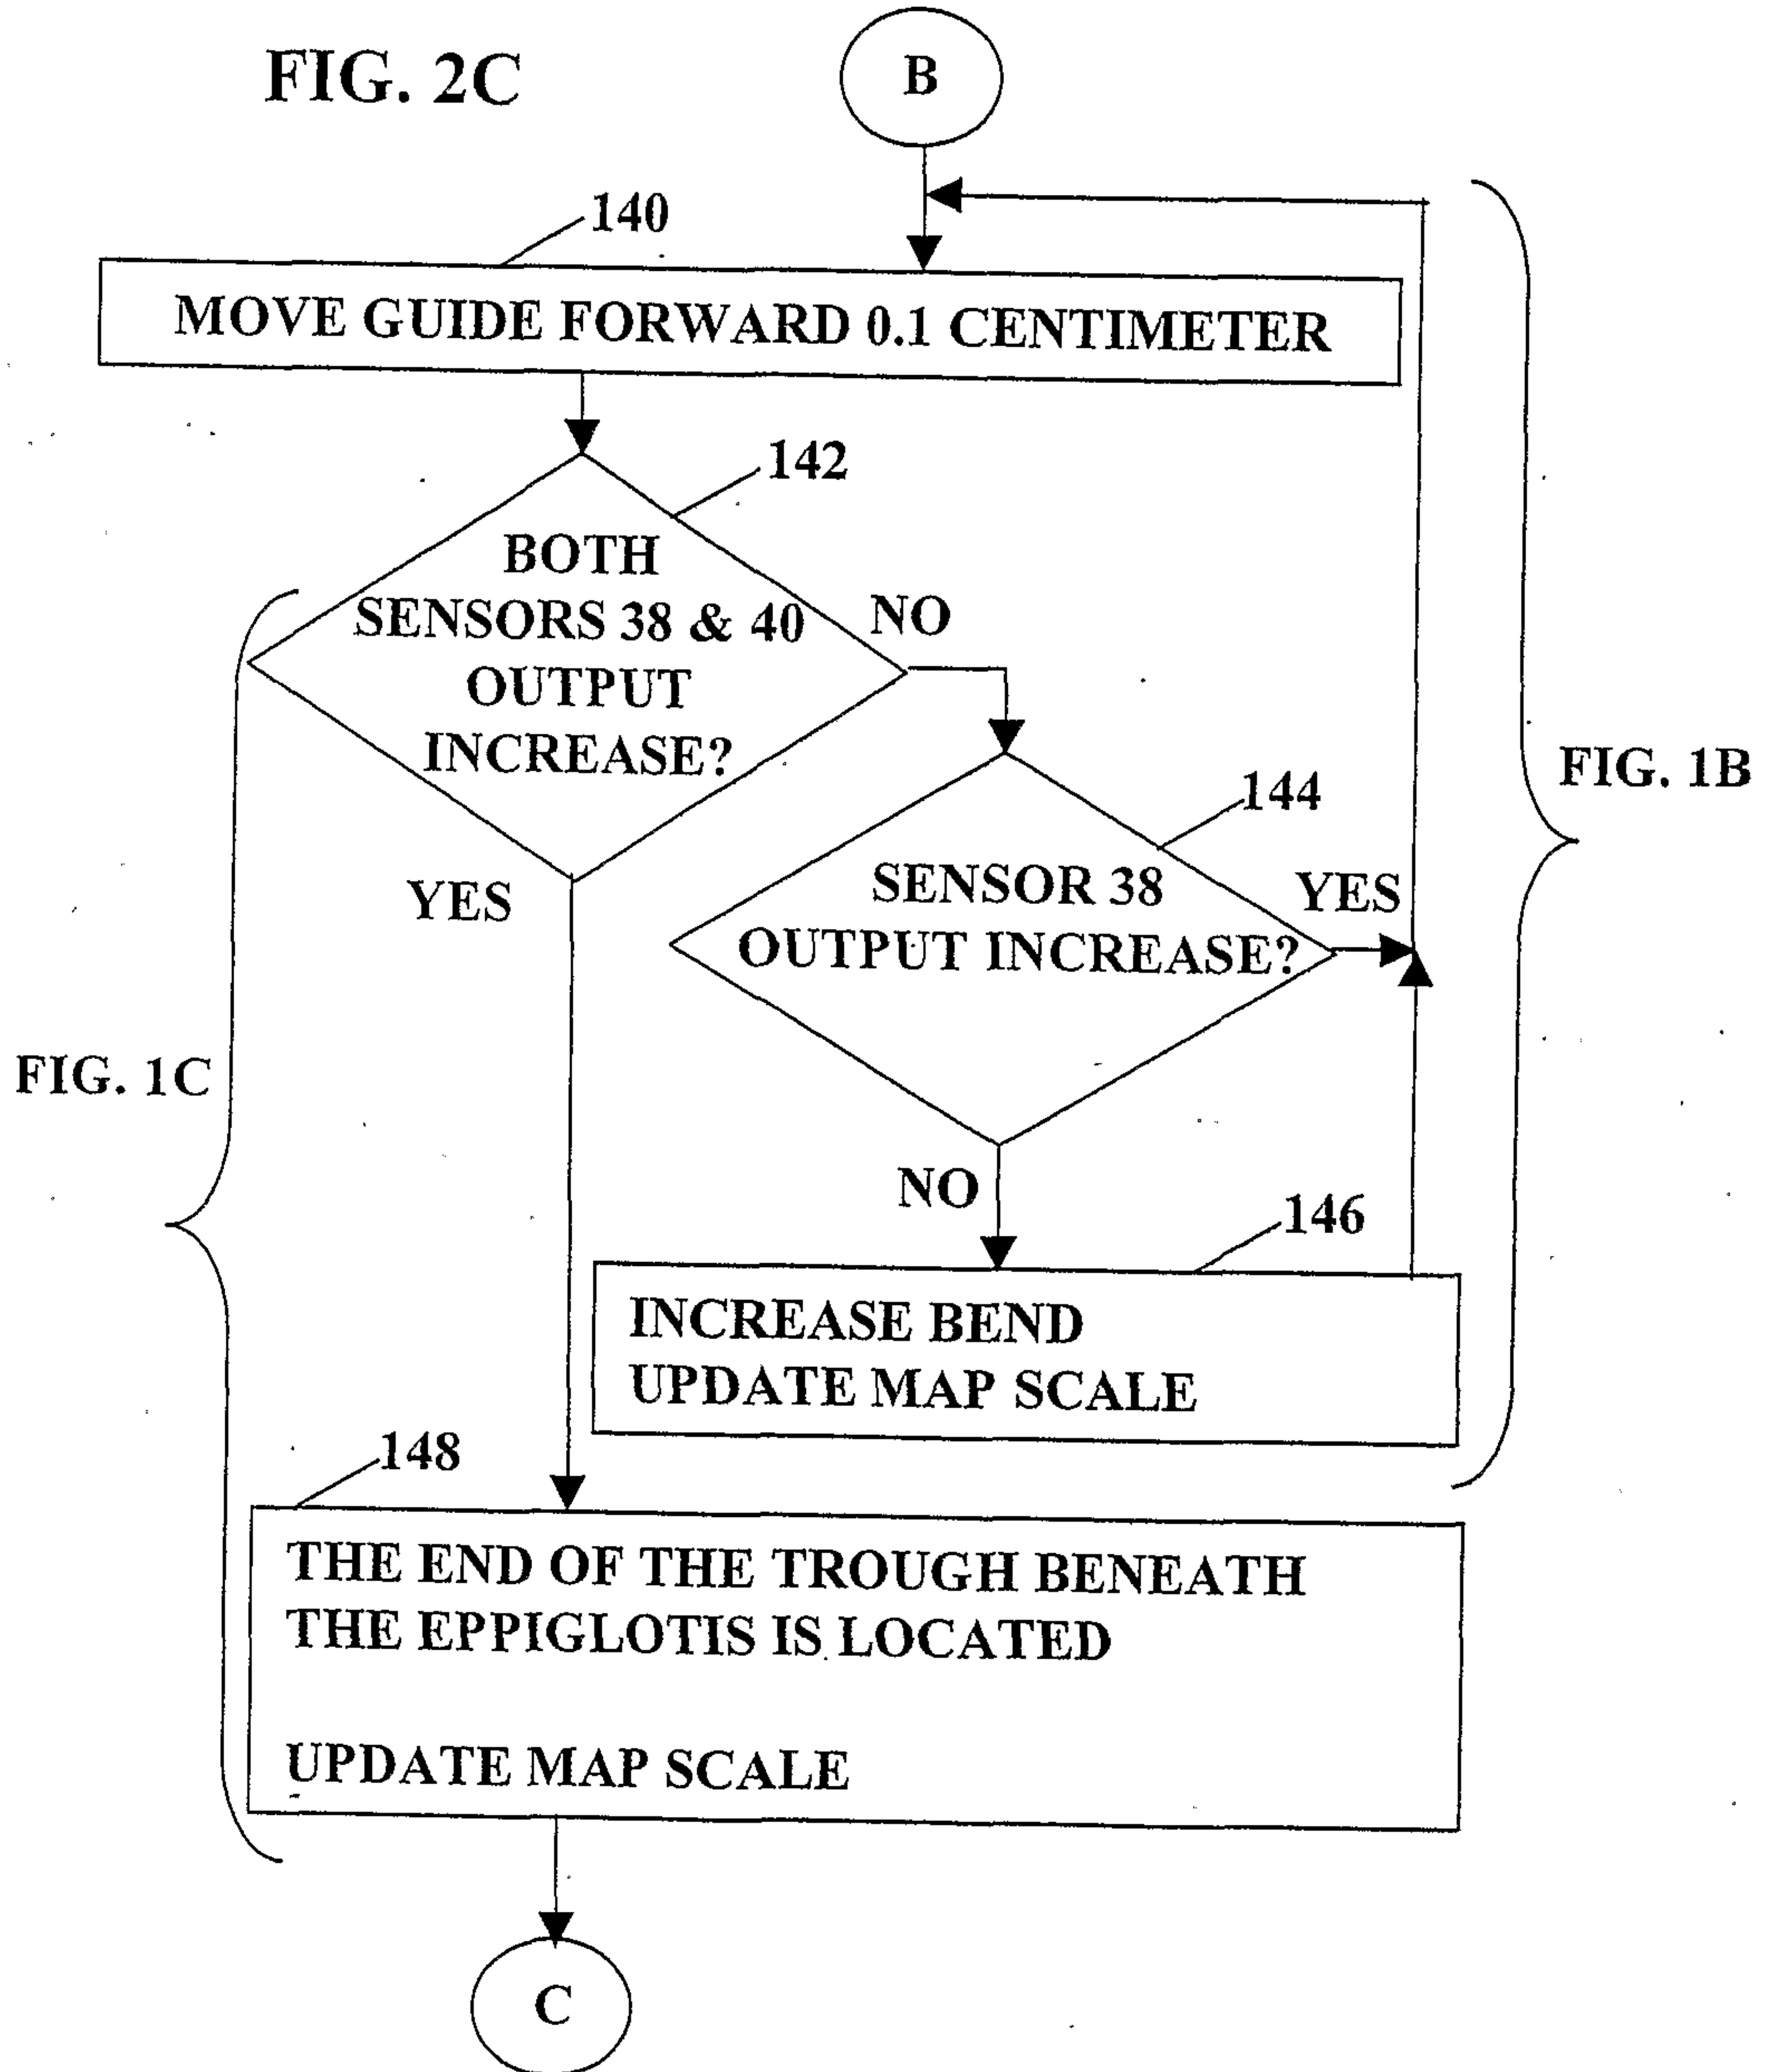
FIG. 2C

B

140

MOVE GUIDE FORWARD 0.1 CENTIMETER

142

BOTH SENSORS 38 & 40 OUTPUT INCREASE?

NO

YES

144

SENSOR 38 OUTPUT INCREASE?

YES

FIG. 1B

FIG. 1C

NO

146

INCREASE BEND
UPDATE MAP SCALE

148

THE END OF THE TROUGH BENEATH THE EPPIGLOTIS IS LOCATED

UPDATE MAP SCALE

C